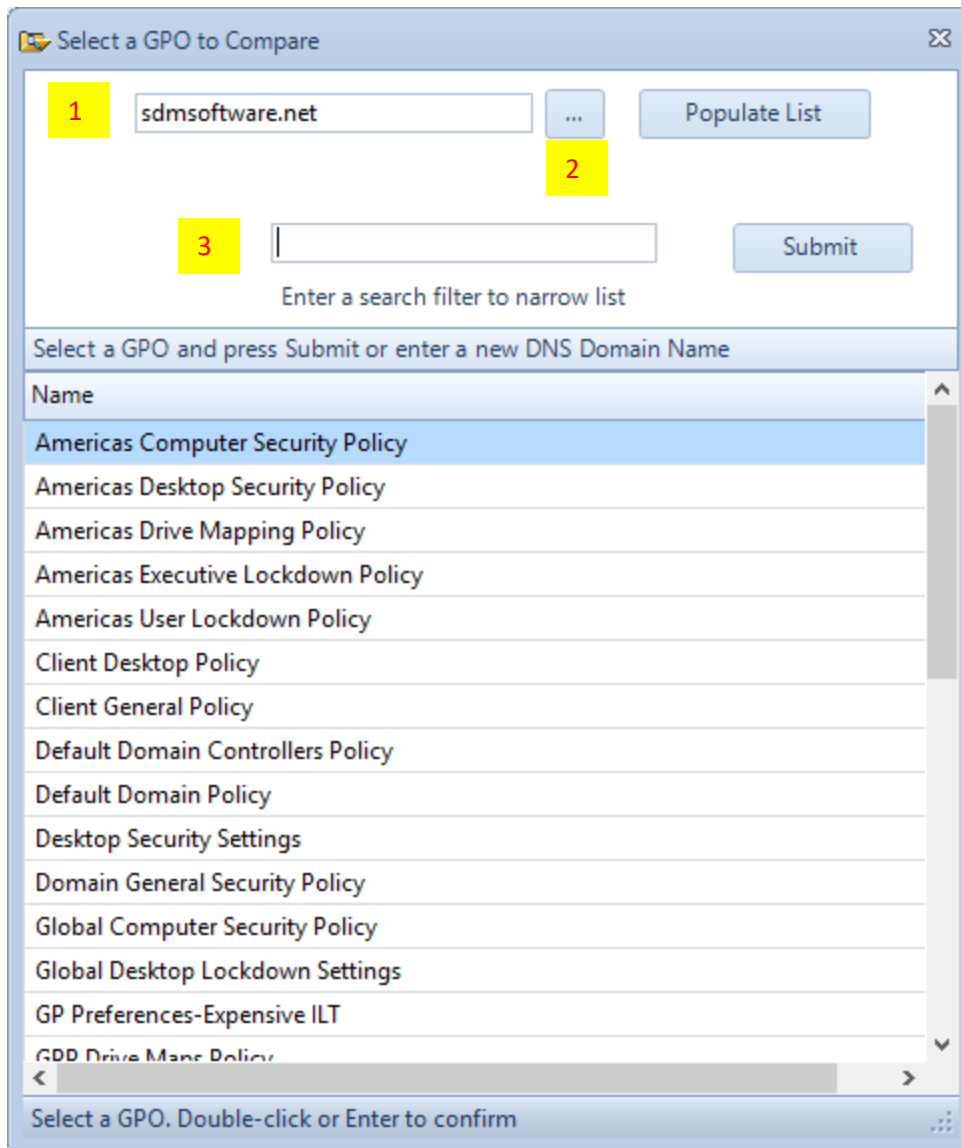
Select a GPO to Compare

1

sdmsoftware.net

...

Populate List

2

3

Submit

Enter a search filter to narrow list

Select a GPO and press Submit or enter a new DNS Domain Name

| Name |
|---|
| Americas Computer Security Policy |
| Americas Desktop Security Policy |
| Americas Drive Mapping Policy |
| Americas Executive Lockdown Policy |
| Americas User Lockdown Policy |
| Client Desktop Policy |
| Client General Policy |
| Default Domain Controllers Policy |
| Default Domain Policy |
| Desktop Security Settings |
| Domain General Security Policy |
| Global Computer Security Policy |
| Global Desktop Lockdown Settings |
| GP Preferences-Expensive ILT |
| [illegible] |

Select a GPO. Double-click or Enter to confirm